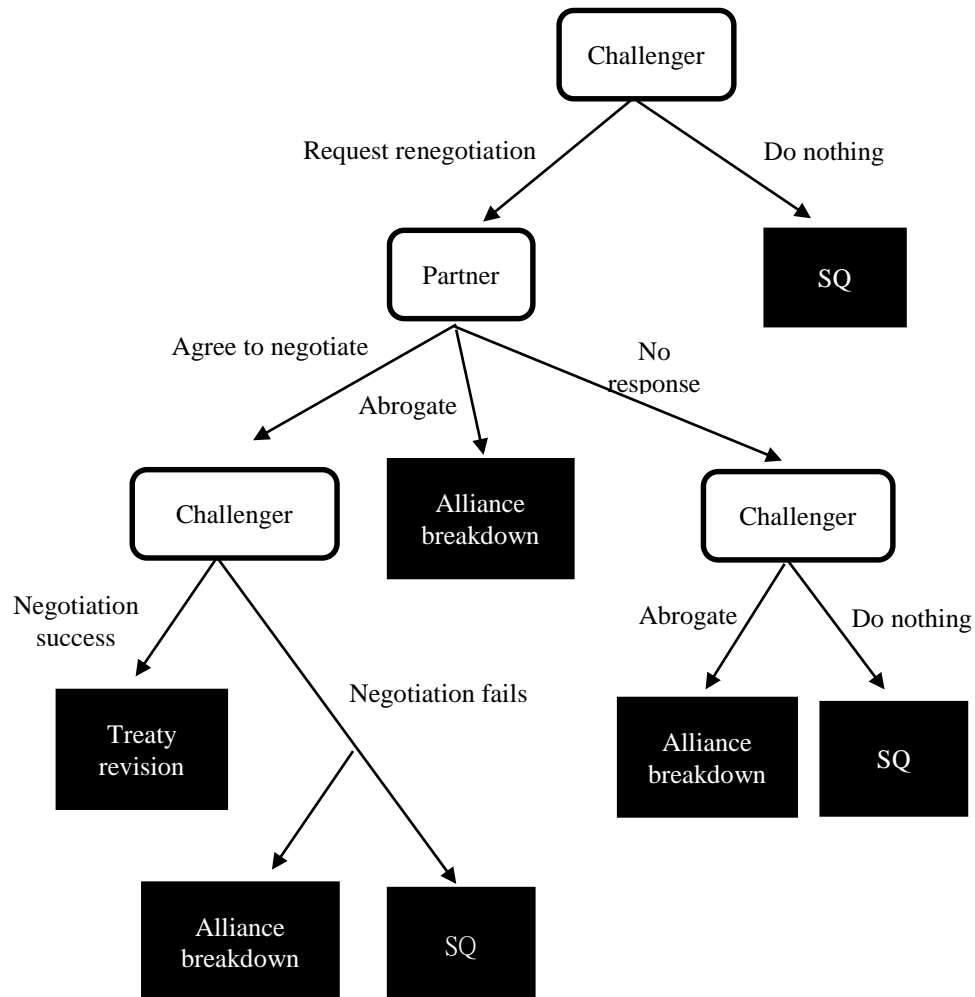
Challenger

Request renegotiation

Do nothing

Partner

SQ

Agree to negotiate

Abrogate

No response

Challenger

Alliance breakdown

Challenger

Negotiation success

Negotiation fails

Abrogate

Do nothing

Treaty revision

Alliance breakdown

SQ

Alliance breakdown

SQ